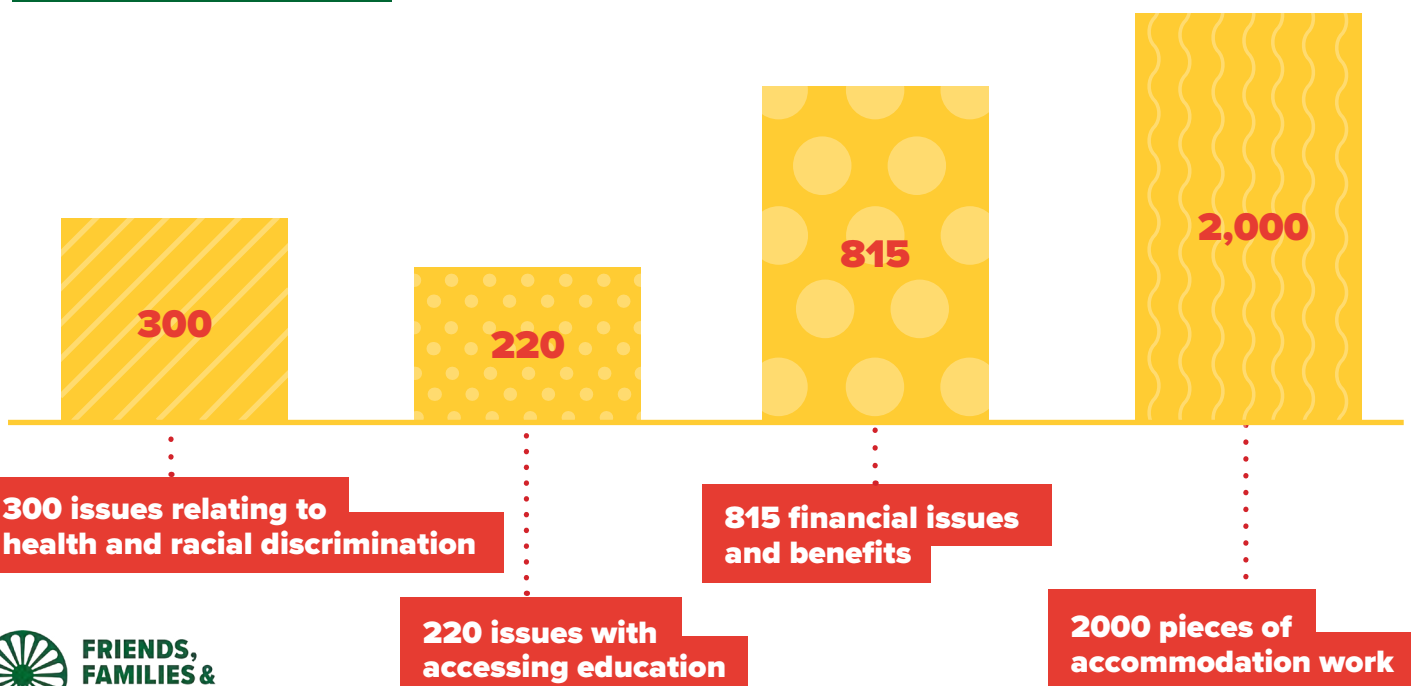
300

220

815

2,000

300 issues relating to health and racial discrimination

220 issues with accessing education

815 financial issues and benefits

2000 pieces of accommodation work

FRIENDS, FAMILIES &